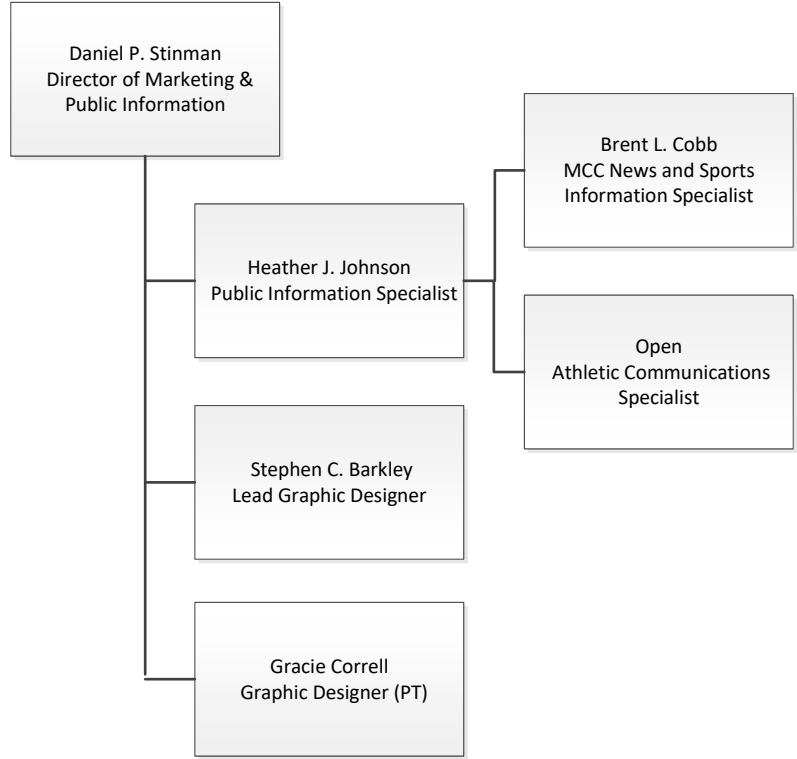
Daniel P. Stinman
Director of Marketing & Public Information

Heather J. Johnson
Public Information Specialist

Brent L. Cobb
MCC News and Sports Information Specialist

Open
Athletic Communications Specialist

Stephen C. Barkley
Lead Graphic Designer

Gracie Correll
Graphic Designer (PT)